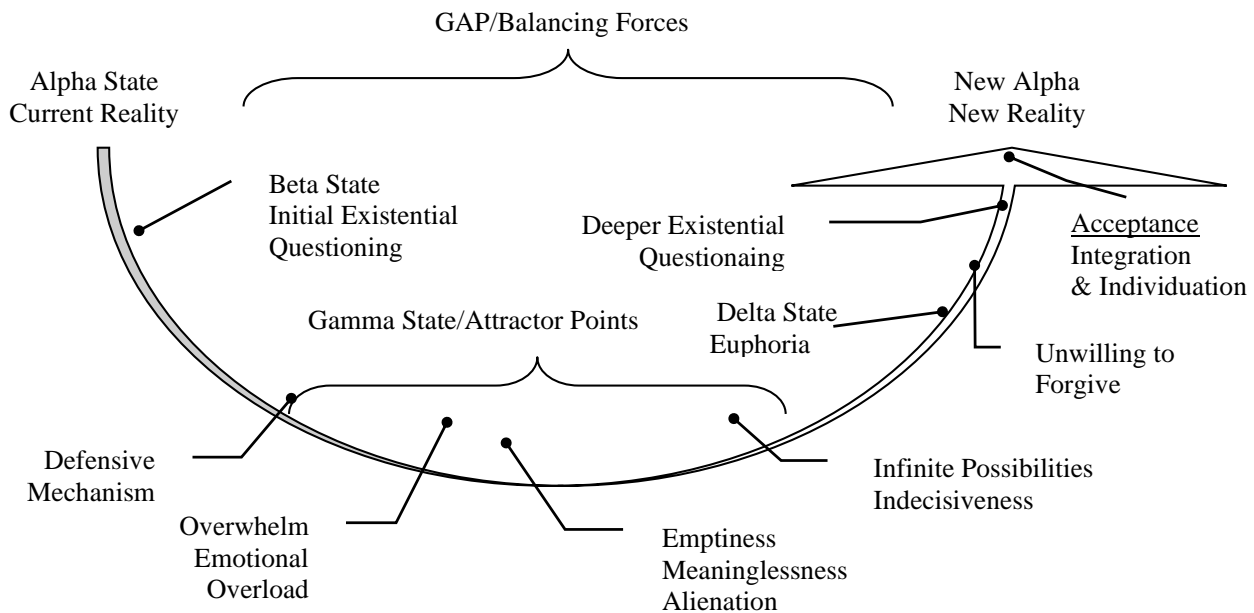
GAP/Balancing Forces

Alpha State
Current Reality

New Alpha
New Reality

Beta State
Initial Existential
Questioning

Deeper Existential
Questionaing

Acceptance
Integration
& Individuation

Delta State
Euphoria

Gamma State/Attractor Points

Unwilling to
Forgive

Defensive
Mechanism

Infinite Possibilities
Indecisiveness

Overwhelm
Emotional
Overload

Emptiness
Meaninglessness
Alienation